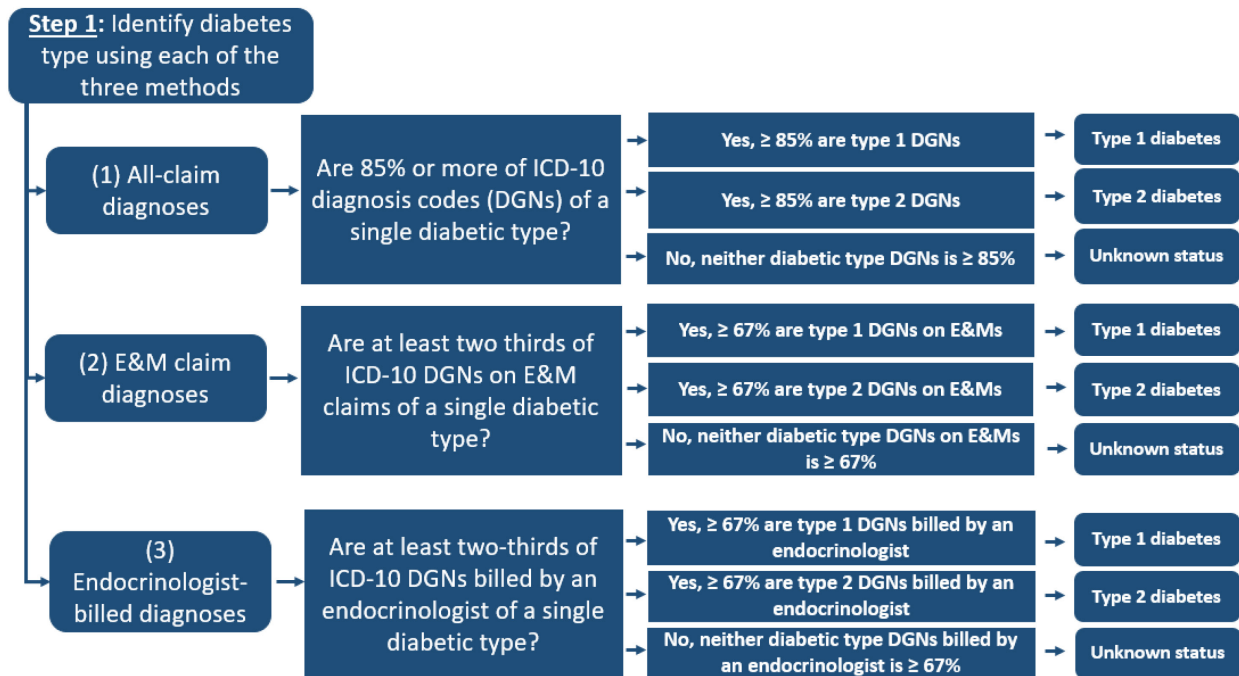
Step 1: Identify diabetes type using each of the three methods

(1) All-claim diagnoses

Are 85% or more of ICD-10 diagnosis codes (DGNs) of a single diabetic type?

Yes, ≥ 85% are type 1 DGNs

Type 1 diabetes

Yes, ≥ 85% are type 2 DGNs

Type 2 diabetes

No, neither diabetic type DGNs is ≥ 85%

Unknown status

(2) E&M claim diagnoses

Are at least two thirds of ICD-10 DGNs on E&M claims of a single diabetic type?

Yes, ≥ 67% are type 1 DGNs on E&Ms

Type 1 diabetes

Yes, ≥ 67% are type 2 DGNs on E&Ms

Type 2 diabetes

No, neither diabetic type DGNs on E&Ms is ≥ 67%

Unknown status

(3) Endocrinologist-billed diagnoses

Are at least two-thirds of ICD-10 DGNs billed by an endocrinologist of a single diabetic type?

Yes, ≥ 67% are type 1 DGNs billed by an endocrinologist

Type 1 diabetes

Yes, ≥ 67% are type 2 DGNs billed by an endocrinologist

Type 2 diabetes

No, neither diabetic type DGNs billed by an endocrinologist is ≥ 67%

Unknown status